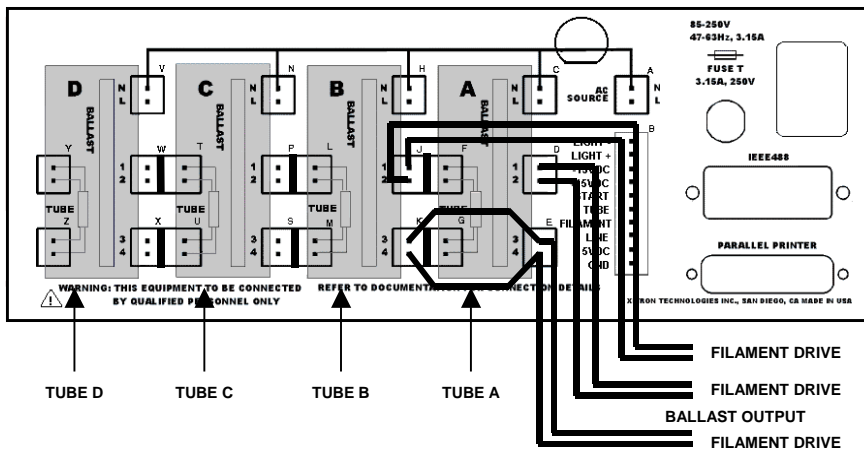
85-250V
47-63Hz, 3.15A
FUSE T
3.15A, 250V

D
BALLAST
N
L
V
Y
TUBE
Z
1
2
3
4

C
BALLAST
N
L
N
W
T
X
U
TUBE
1
2
3
4

B
BALLAST
N
L
H
P
L
S
M
1
2
3
4

A
BALLAST
N
L
C
J
F
K
G
TUBE
1
2
3
4

AC SOURCE
A
N
L
D
E
1
2
3
4
B

LIGHT -
LIGHT +
15VDC
5VDC
START
TUBE
FILAMENT
LINE
5VDC
GND

IEEE488

PARALLEL PRINTER

WARNING: THIS EQUIPMENT TO BE CONNECTED BY QUALIFIED PERSONNEL ONLY

REFER TO DOCUMENTATION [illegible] CONNECTION DETAILS

XENON TECHNOLOGIES INC., SAN DIEGO, CA MADE IN USA

TUBE D
TUBE C
TUBE B
TUBE A

FILAMENT DRIVE
FILAMENT DRIVE
BALLAST OUTPUT
FILAMENT DRIVE